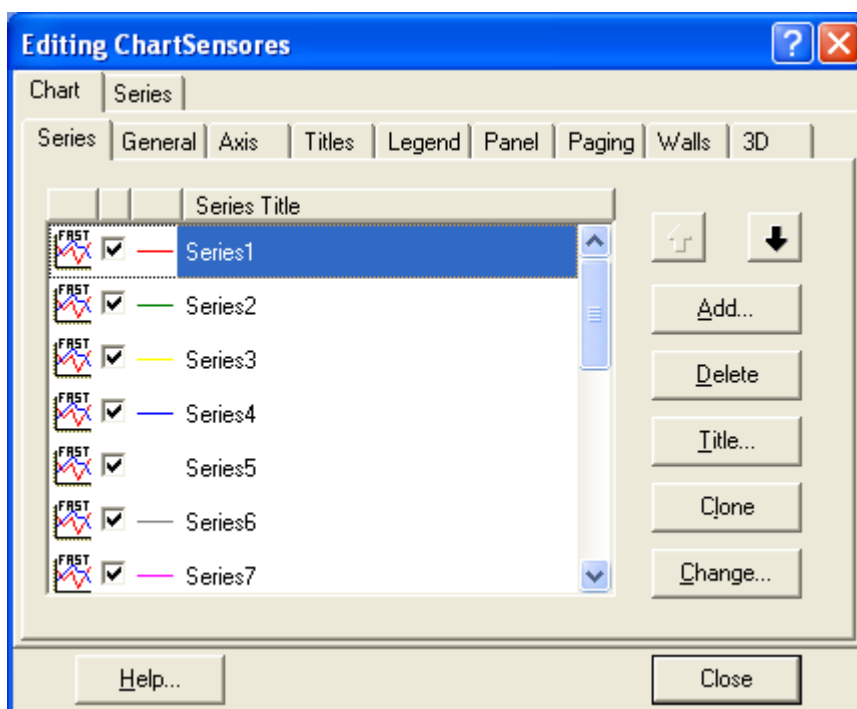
Editing ChartSensores

Chart | Series

Series | General | Axis | Titles | Legend | Panel | Paging | Walls | 3D

Series Title

FAST Series1
FAST Series2
FAST Series3
FAST Series4
FAST Series5
FAST Series6
FAST Series7

Add...
Delete
Title...
Clone
Change...

Help...
Close